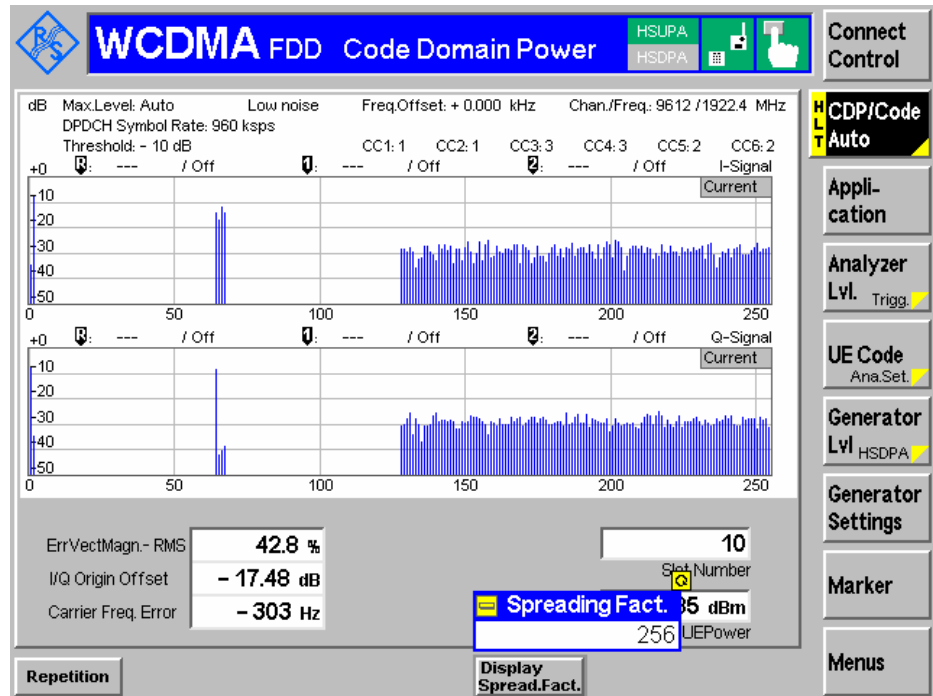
WCDMA FDD Code Domain Power

HSUPA
HSDPA

Connect Control

dB Max.Level: Auto Low noise Freq.Offset: + 0.000 kHz Chan./Freq.: 9612 / 1922.4 MHz
DPDCH Symbol Rate: 960 ksps
Threshold: - 10 dB CC1: 1 CC2: 1 CC3: 3 CC4: 3 CC5: 2 CC6: 2

+0 R: --- / Off 1: --- / Off 2: --- / Off I-Signal
Current
-10
-20
-30
-40
-50
0 50 100 150 200 250

+0 R: --- / Off 1: --- / Off 2: --- / Off Q-Signal
Current
-10
-20
-30
-40
-50
0 50 100 150 200 250

HLT CDP/Code Auto

Appli-cation

Analyzer Lvl. Trigg.

UE Code Ana.Set.

Generator Lvl HSDPA

Generator Settings

Marker

Menus

ErrVectMagn.- RMS 42.8 %
I/Q Origin Offset - 17.48 dB
Carrier Freq. Error - 303 Hz

10
Slot Number
Q
Spreading Fact.
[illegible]35 dBm
256 UEPower

Repetition

Display Spread.Fact.